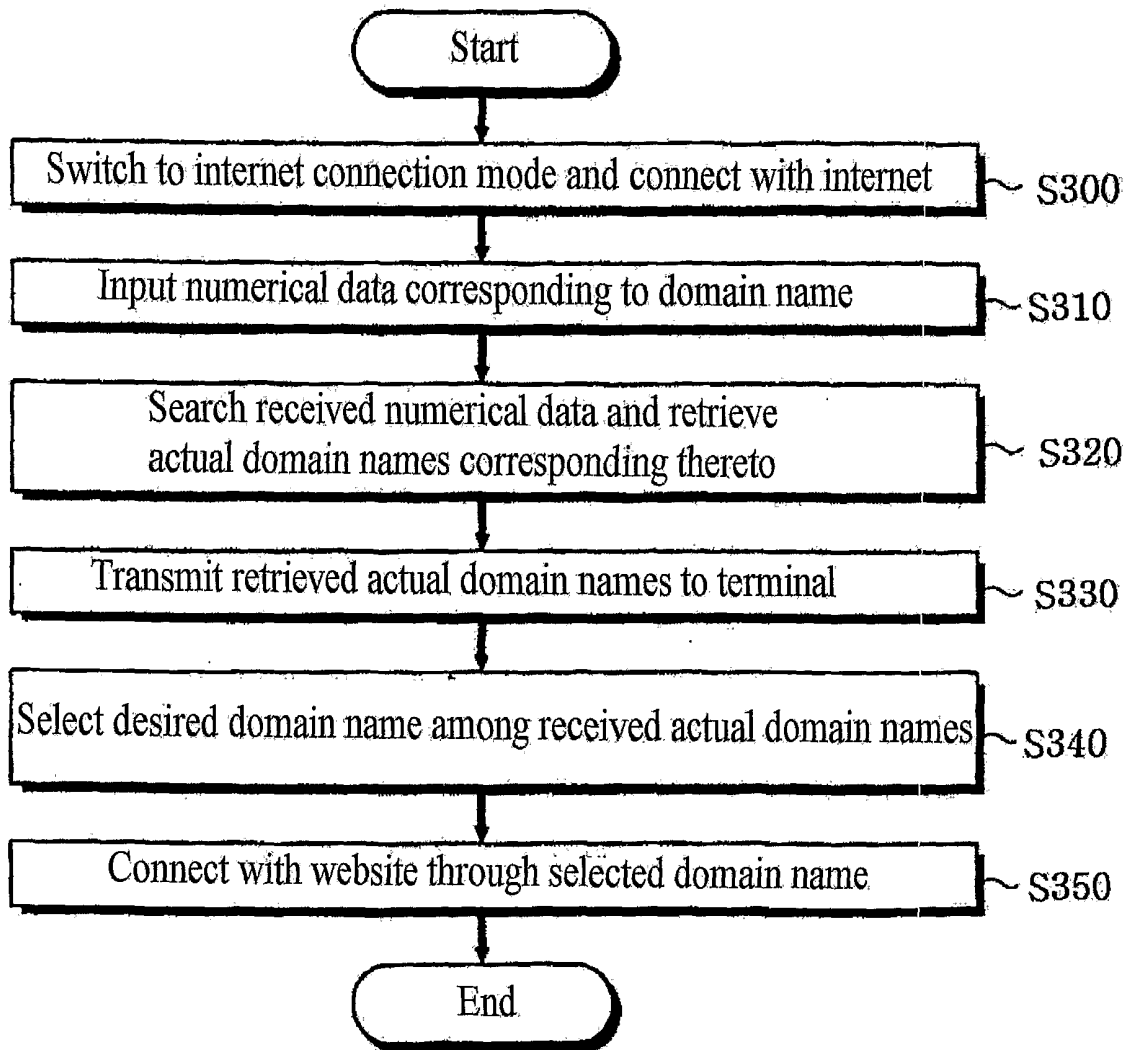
Start

Switch to internet connection mode and connect with internet

S300

Input numerical data corresponding to domain name

S310

Search received numerical data and retrieve actual domain names corresponding thereto

S320

Transmit retrieved actual domain names to terminal

S330

Select desired domain name among received actual domain names

S340

Connect with website through selected domain name

S350

End